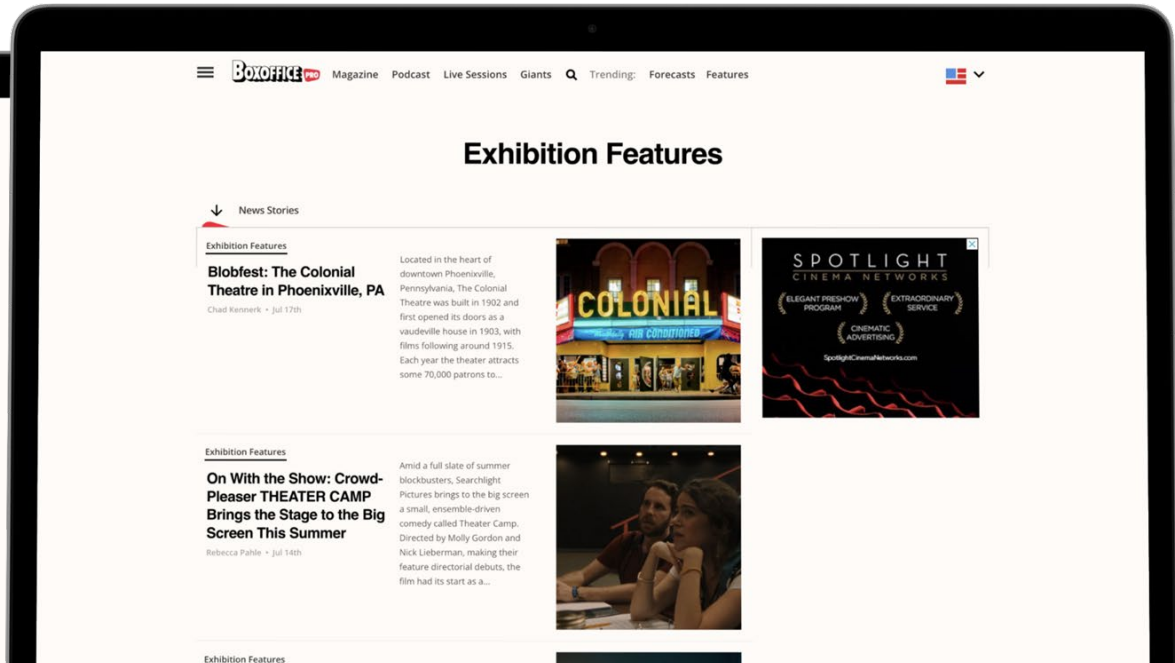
BOXOFFICE PRO Magazine Podcast Live Sessions Giants Trending: Forecasts Features

Exhibition Features

News Stories

Exhibition Features

Blobfest: The Colonial Theatre in Phoenixville, PA

Chad Kennerk • Jul 17th

Located in the heart of downtown Phoenixville, Pennsylvania, The Colonial Theatre was built in 1902 and first opened its doors as a vaudeville house in 1903, with films following around 1915. Each year the theater attracts some 70,000 patrons to...

COLONIAL

AIR CONDITIONED

SPOTLIGHT
CINEMA NETWORKS

ELEGANT PRESHOW PROGRAM

EXTRAORDINARY SERVICE

CINEMATIC ADVERTISING

SpotlightCinemaNetworks.com

Exhibition Features

On With the Show: Crowd-Pleaser THEATER CAMP Brings the Stage to the Big Screen This Summer

Rebecca Pahle • Jul 14th

Amid a full slate of summer blockbusters, Searchlight Pictures brings to the big screen a small, ensemble-driven comedy called Theater Camp. Directed by Molly Gordon and Nick Lieberman, making their feature directorial debuts, the film had its start as a...

Exhibition Features